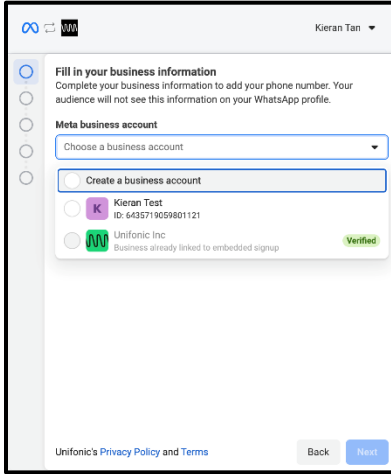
Kieran Tan

Fill in your business information

Complete your business information to add your phone number. Your audience will not see this information on your WhatsApp profile.

Meta business account

Choose a business account

Create a business account

K Kieran Test
ID: 6435719059801121

Unifonic Inc
Business already linked to embedded signup

Verified

Unifonic's Privacy Policy and Terms

Back

Next